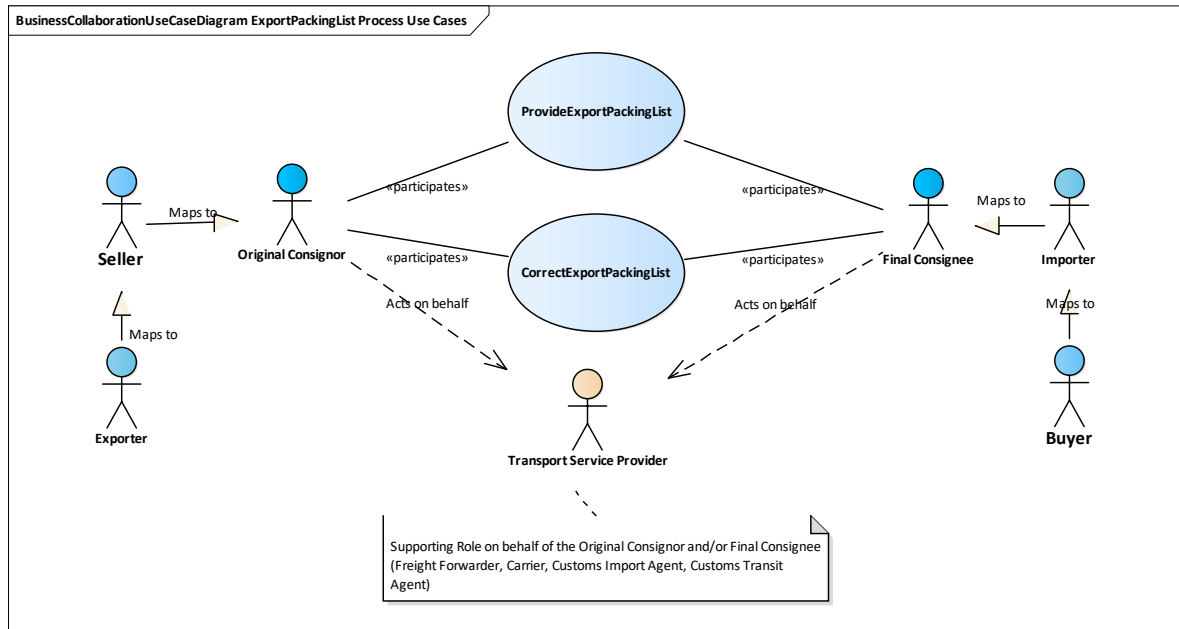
BusinessCollaborationUseCaseDiagram ExportPackingList Process Use Cases

ProvideExportPackingList

«participates»

«participates»

Maps to

Maps to

Seller

Original Consignor

«participates»

CorrectExportPackingList

«participates»

Final Consignee

Importer

Maps to

Acts on behalf

Acts on behalf

Maps to

Exporter

Transport Service Provider

Buyer

Supporting Role on behalf of the Original Consignor and/or Final Consignee (Freight Forwarder, Carrier, Customs Import Agent, Customs Transit Agent)